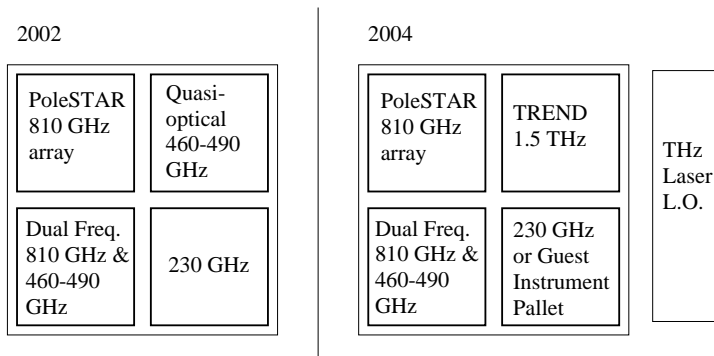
2002

PoleSTAR 810 GHz array

Quasi-optical 460-490 GHz

Dual Freq. 810 GHz & 460-490 GHz

230 GHz

2004

PoleSTAR 810 GHz array

TREND 1.5 THz

Dual Freq. 810 GHz & 460-490 GHz

230 GHz or Guest Instrument Pallet

THz Laser L.O.